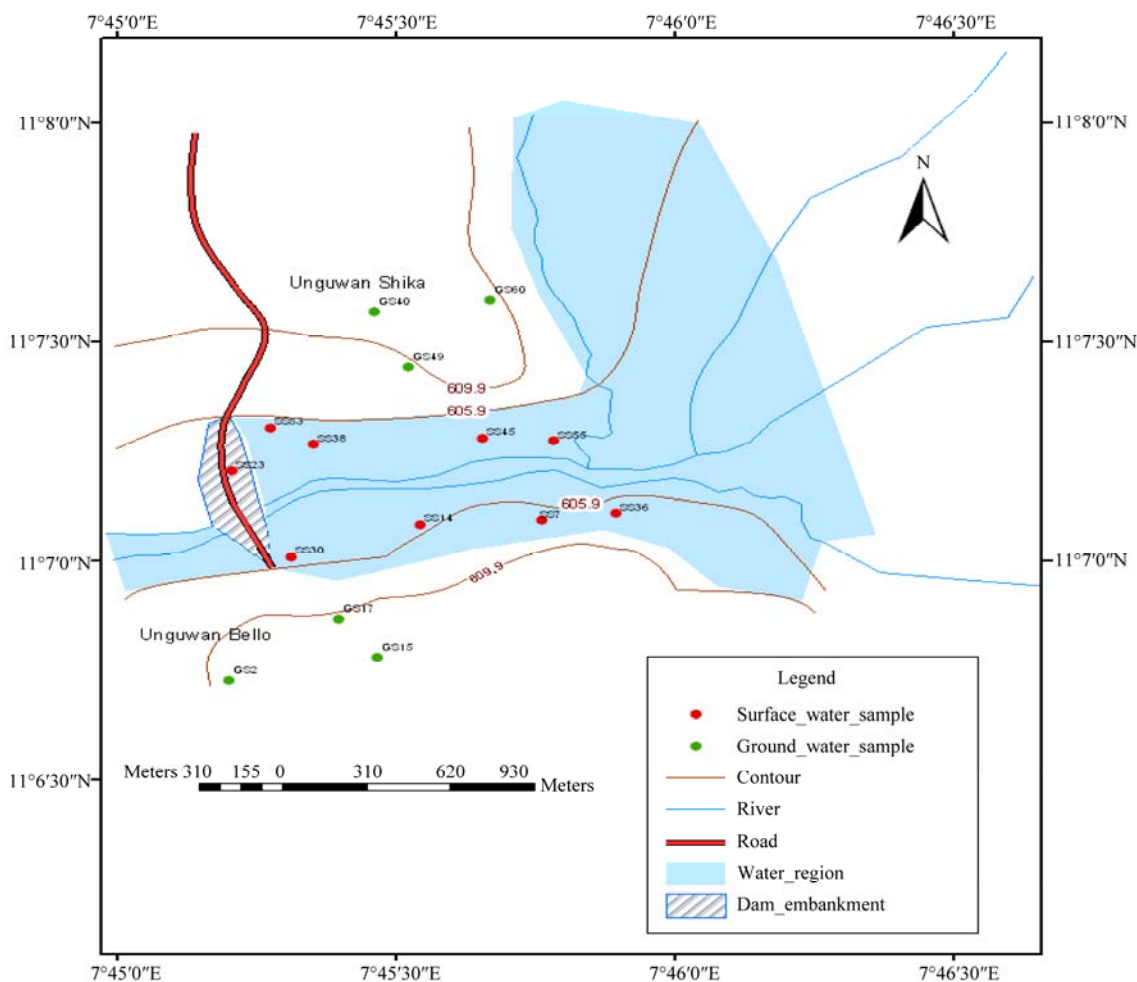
7°45′0″E 7°45′30″E 7°46′0″E 7°46′30″E

11°8′0″N 11°8′0″N

N

Unguwan Shika

GS40 GS60 GS49

11°7′30″N 11°7′30″N

609.9

605.9

SS53 SS38 SS45 SS55 SS23

605.9

SS14 SS7 SS36 SS30

11°7′0″N 11°7′0″N

609.9

GS17

Unguwan Bello

GS15 GS2

Legend

Surface_water_sample

Ground_water_sample

Contour

River

Road

Water_region

Dam_embankment

Meters 310 155 0 310 620 930 Meters

11°6′30″N

7°45′0″E 7°45′30″E 7°46′0″E 7°46′30″E